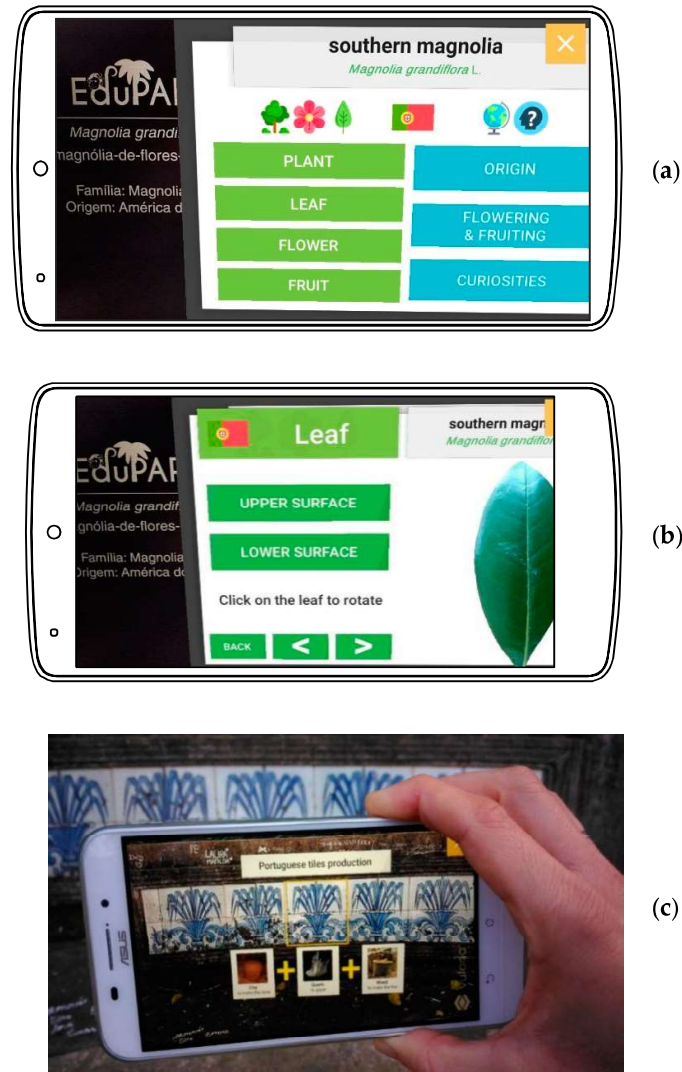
EduPAR
Magnolia grandi
magnólia-de-flores-
Família: Magnolia
Origem: América d

southern magnolia
Magnolia grandiflora L.

PLANT
LEAF
FLOWER
FRUIT
ORIGIN
FLOWERING & FRUITING
CURIOSITIES

(a)

EduPAR
Magnolia grandi
gnólia-de-flores-
Família: Magnolia
Origem: América d

Leaf
southern magn
Magnolia grandiflo

UPPER SURFACE
LOWER SURFACE
Click on the leaf to rotate
BACK
<
>

(b)

Portuguese tiles production
Clay
Quartz
Wood
ASUS

(c)